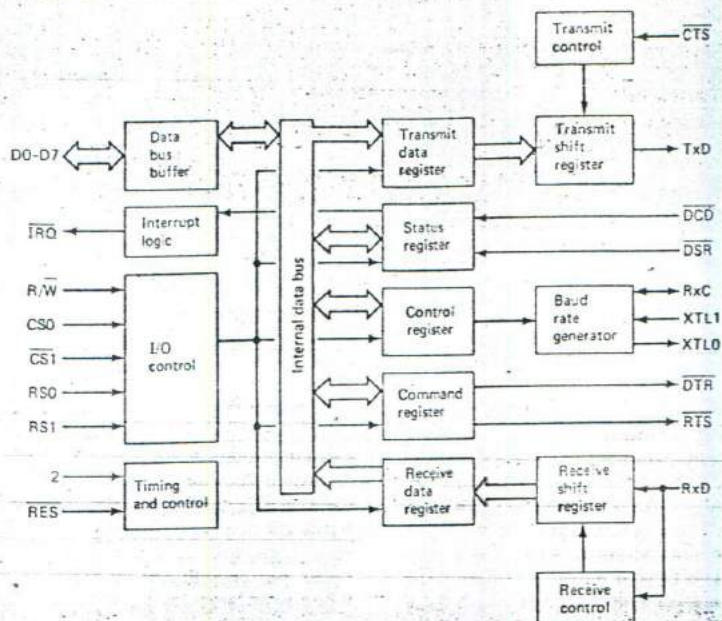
Transmit control
$\overline{CTS}$
D0-D7
Data bus buffer
Transmit data register
Transmit shift register
TxD
Internal data bus
$\overline{IRQ}$
Interrupt logic
Status register
$\overline{DCD}$
$\overline{DSR}$
R/$\overline{W}$
CS0
$\overline{CS1}$
RS0
RS1
I/O control
Control register
Baud rate generator
RxC
XTL1
XTL0
Command register
$\overline{DTR}$
$\overline{RTS}$
2
$\overline{RES}$
Timing and control
Receive data register
Receive shift register
RxD
Receive control